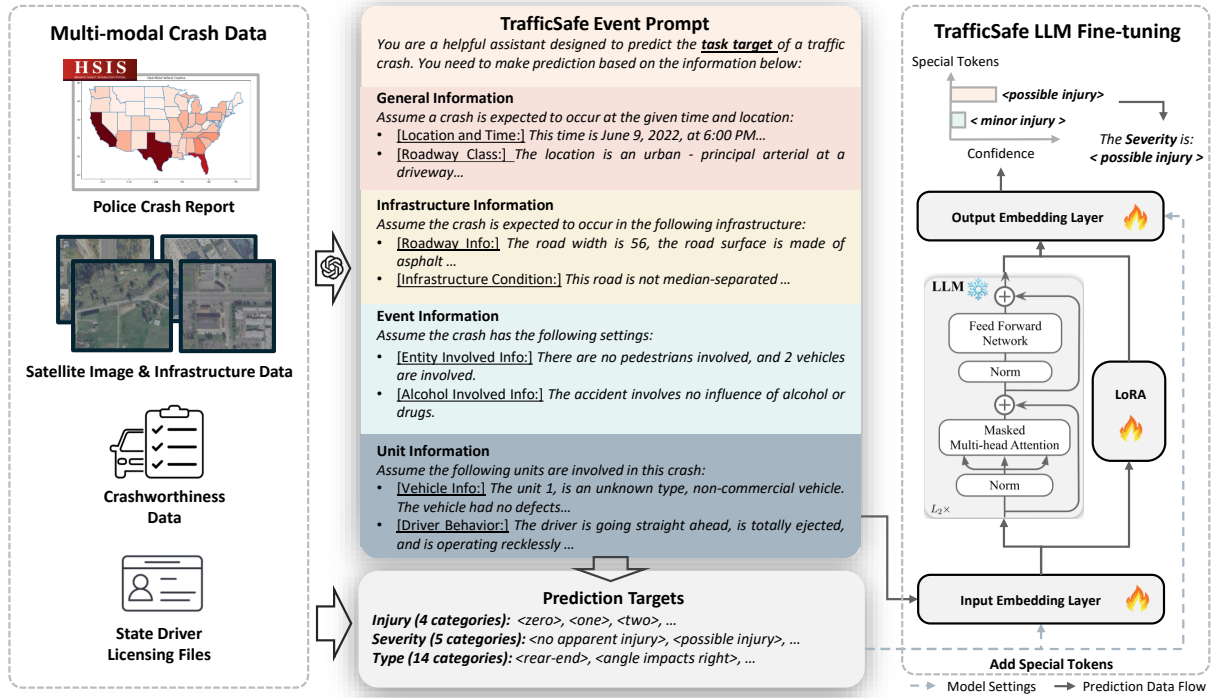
Multi-modal Crash Data

HSIS

Police Crash Report

Satellite Image & Infrastructure Data

Crashworthiness Data

State Driver Licensing Files

TrafficSafe Event Prompt

You are a helpful assistant designed to predict the task target of a traffic crash. You need to make prediction based on the information below:

General Information

Assume a crash is expected to occur at the given time and location:

- [Location and Time:] This time is June 9, 2022, at 6:00 PM…
- [Roadway Class:] The location is an urban - principal arterial at a driveway…

Infrastructure Information

Assume the crash is expected to occur in the following infrastructure:

- [Roadway Info:] The road width is 56, the road surface is made of asphalt …
- [Infrastructure Condition:] This road is not median-separated …

Event Information

Assume the crash has the following settings:

- [Entity Involved Info:] There are no pedestrians involved, and 2 vehicles are involved.
- [Alcohol Involved Info:] The accident involves no influence of alcohol or drugs.

Unit Information

Assume the following units are involved in this crash:

- [Vehicle Info:] The unit 1, is an unknown type, non-commercial vehicle. The vehicle had no defects…
- [Driver Behavior:] The driver is going straight ahead, is totally ejected, and is operating recklessly …

Prediction Targets

Injury (4 categories): <zero>, <one>, <two>, …
Severity (5 categories): <no apparent injury>, <possible injury>, …
Type (14 categories): <rear-end>, <angle impacts right>, …

TrafficSafe LLM Fine-tuning

Special Tokens

<possible injury>

< minor injury >

Confidence

The Severity is: < possible injury >

Output Embedding Layer

LLM

Feed Forward Network

Norm

Masked Multi-head Attention

Norm

$L_2\times$

LoRA

Input Embedding Layer

Add Special Tokens

Model Settings    Prediction Data Flow